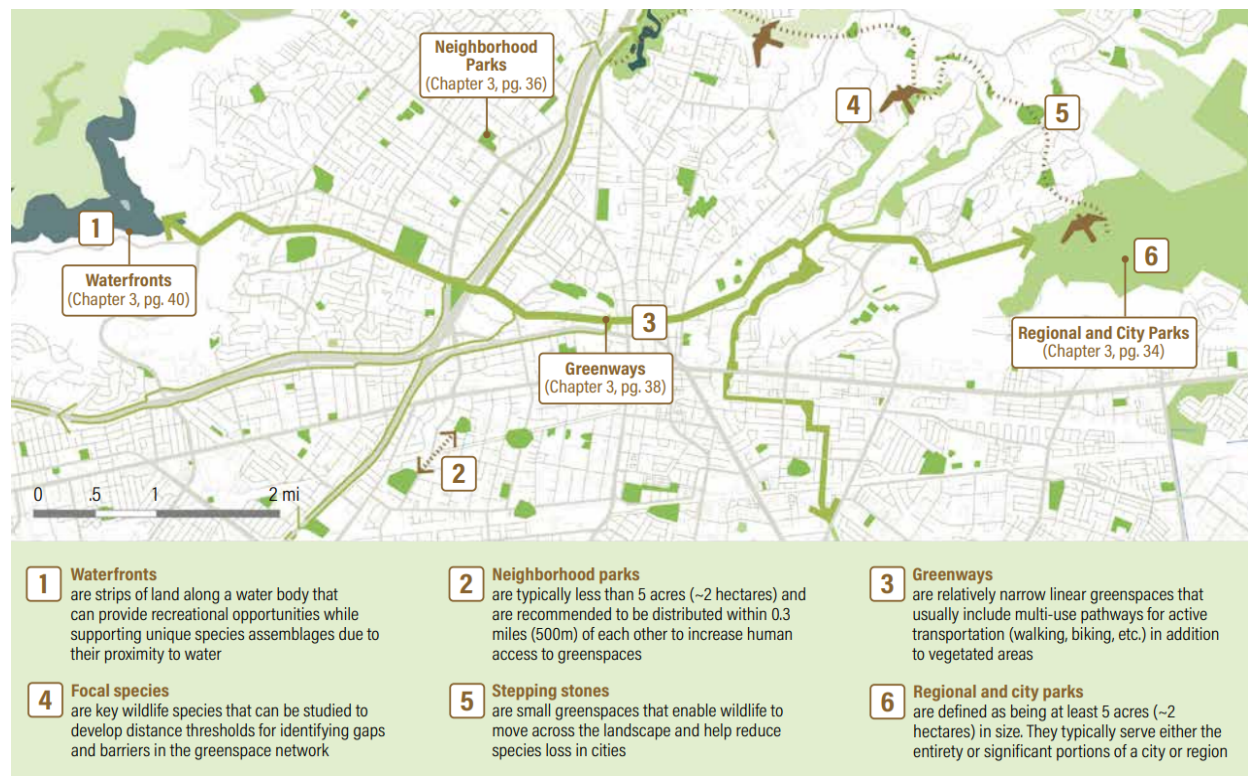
Neighborhood Parks
(Chapter 3, pg. 36)

4

5

1

Waterfronts
(Chapter 3, pg. 40)

3

Greenways
(Chapter 3, pg. 38)

6

Regional and City Parks
(Chapter 3, pg. 34)

2

0 .5 1 2 mi

1 Waterfronts
are strips of land along a water body that can provide recreational opportunities while supporting unique species assemblages due to their proximity to water

2 Neighborhood parks
are typically less than 5 acres (~2 hectares) and are recommended to be distributed within 0.3 miles (500m) of each other to increase human access to greenspaces

3 Greenways
are relatively narrow linear greenspaces that usually include multi-use pathways for active transportation (walking, biking, etc.) in addition to vegetated areas

4 Focal species
are key wildlife species that can be studied to develop distance thresholds for identifying gaps and barriers in the greenspace network

5 Stepping stones
are small greenspaces that enable wildlife to move across the landscape and help reduce species loss in cities

6 Regional and city parks
are defined as being at least 5 acres (~2 hectares) in size. They typically serve either the entirety or significant portions of a city or region